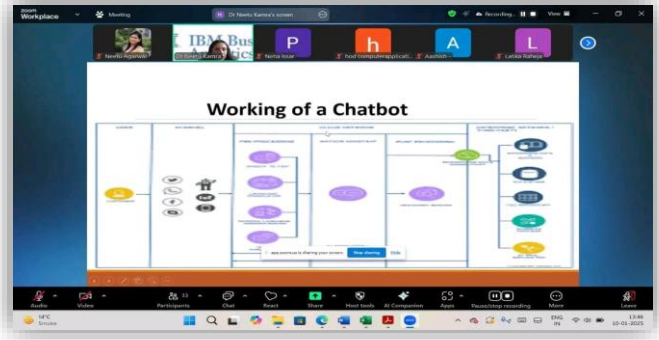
zoom Workplace

Meeting

Dr Neetu Kamra's screen

Recording...

View

Neetu Agarwal

Neetu Kamra

IBM Bus
A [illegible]ics

P

Neha Issar

h

hod computer applicatio...

A

Aashish

L

Lalika Raheja

Working of a Chatbot

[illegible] app.zoom.us is sharing your screen. Stop sharing Hide

Audio

Video

Participants 33

Chat

React

Share

Host tools

AI Companion

Apps

Pause/stop recording

More

Leave

14°C
Smoke

ENG
IN

13:46
10-01-2025